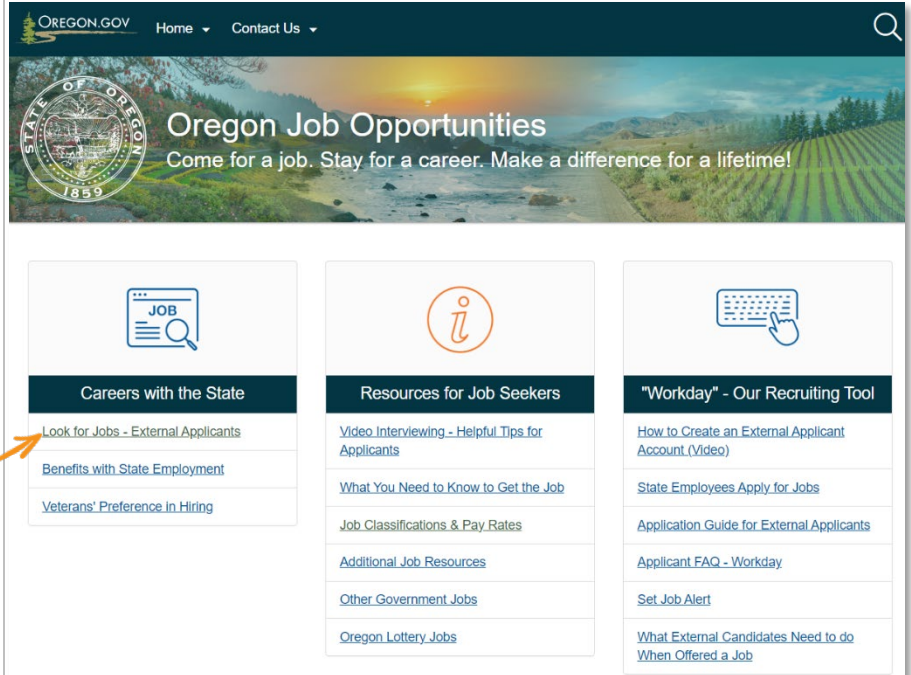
OREGON.GOV Home Contact Us

STATE OF OREGON 1859

Oregon Job Opportunities
Come for a job. Stay for a career. Make a difference for a lifetime!

JOB

Careers with the State

Look for Jobs - External Applicants

Benefits with State Employment

Veterans' Preference in Hiring

Resources for Job Seekers

Video Interviewing - Helpful Tips for Applicants

What You Need to Know to Get the Job

Job Classifications & Pay Rates

Additional Job Resources

Other Government Jobs

Oregon Lottery Jobs

"Workday" - Our Recruiting Tool

How to Create an External Applicant Account (Video)

State Employees Apply for Jobs

Application Guide for External Applicants

Applicant FAQ - Workday

Set Job Alert

What External Candidates Need to do When Offered a Job